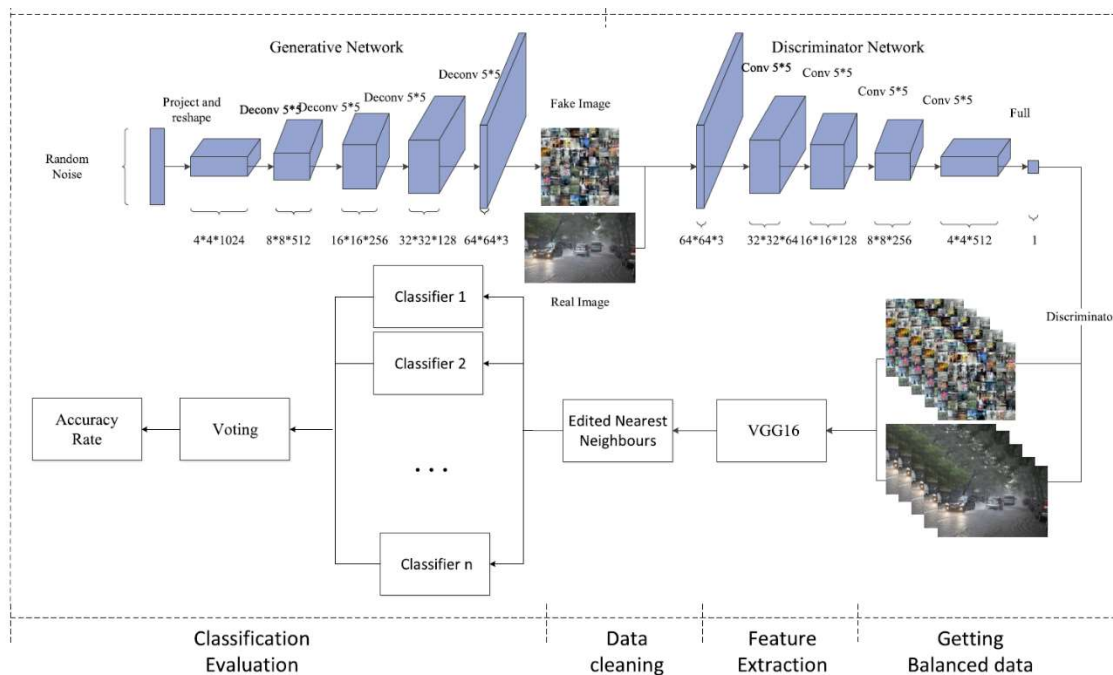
Generative Network

Discriminator Network

Random Noise

Project and reshape

Deconv 5*5

Deconv 5*5

Deconv 5*5

Deconv 5*5

Fake Image

Conv 5*5

Conv 5*5

Conv 5*5

Conv 5*5

Full

4*4*1024

8*8*512

16*16*256

32*32*128

64*64*3

64*64*3

32*32*64

16*16*128

8*8*256

4*4*512

1

Real Image

Discriminato

Classifier 1

Classifier 2

...

Classifier n

Accuracy Rate

Voting

Edited Nearest Neighbours

VGG16

Classification Evaluation

Data cleaning

Feature Extraction

Getting Balanced data